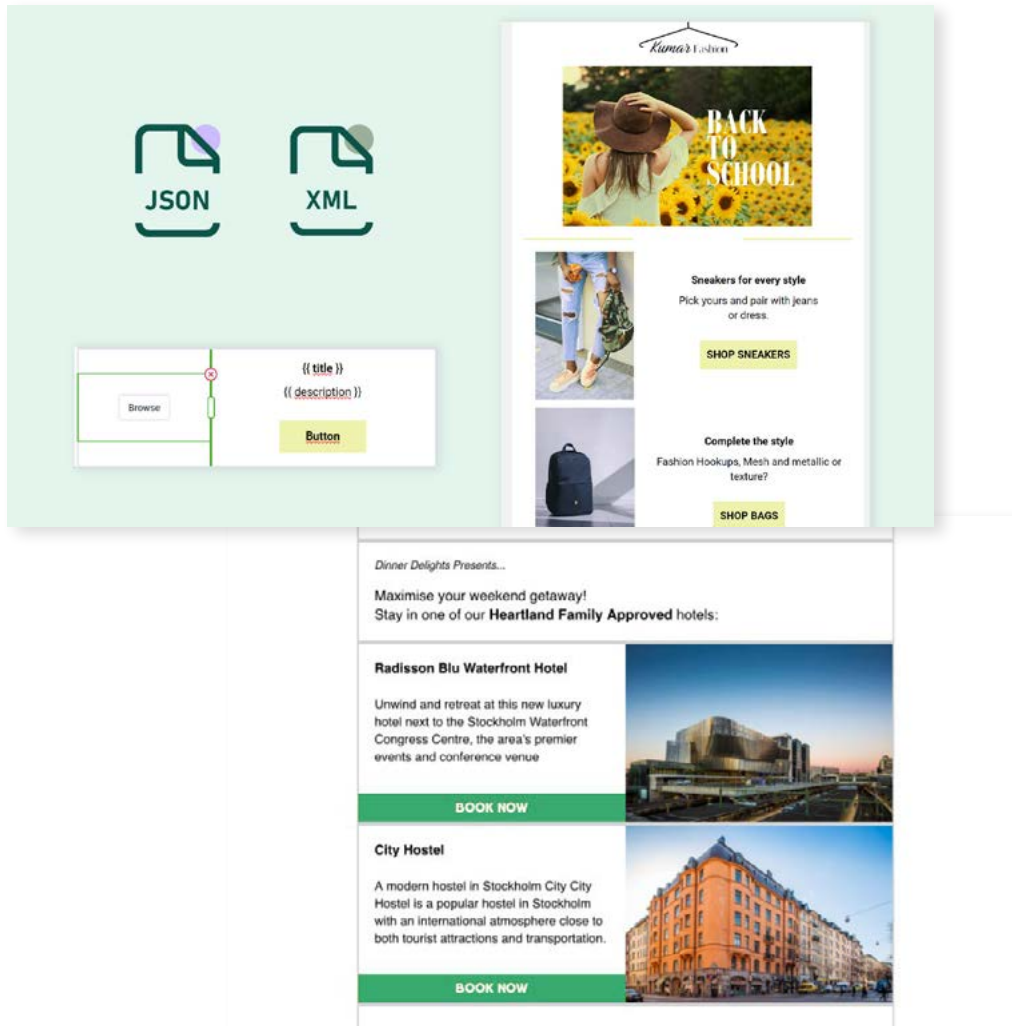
JSON

XML

Browse

{{ title }}

{{ description }}

Button

Kumar Fashion

BACK TO SCHOOL

Sneakers for every style

Pick yours and pair with jeans or dress.

SHOP SNEAKERS

Complete the style

Fashion Hookups, Mesh and metallic or texture?

SHOP BAGS

Dinner Delights Presents...

Maximise your weekend getaway!
Stay in one of our **Heartland Family Approved** hotels:

Radisson Blu Waterfront Hotel

Unwind and retreat at this new luxury hotel next to the Stockholm Waterfront Congress Centre, the area's premier events and conference venue

BOOK NOW

City Hostel

A modern hostel in Stockholm City City Hostel is a popular hostel in Stockholm with an international atmosphere close to both tourist attractions and transportation.

BOOK NOW